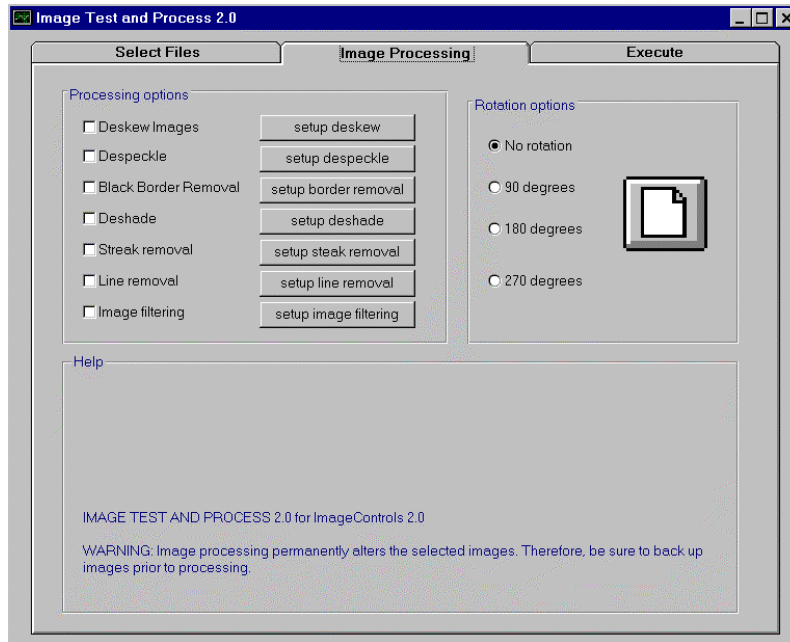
Image Test and Process 2.0

Select Files
Image Processing
Execute

Processing options

Deskew Images
setup deskew
Despeckle
setup despeckle
Black Border Removal
setup border removal
Deshade
setup deshade
Streak removal
setup steak removal
Line removal
setup line removal
Image filtering
setup image filtering

Rotation options

No rotation
90 degrees
180 degrees
270 degrees

Help

IMAGE TEST AND PROCESS 2.0 for ImageControls 2.0

WARNING: Image processing permanently alters the selected images. Therefore, be sure to back up images prior to processing.